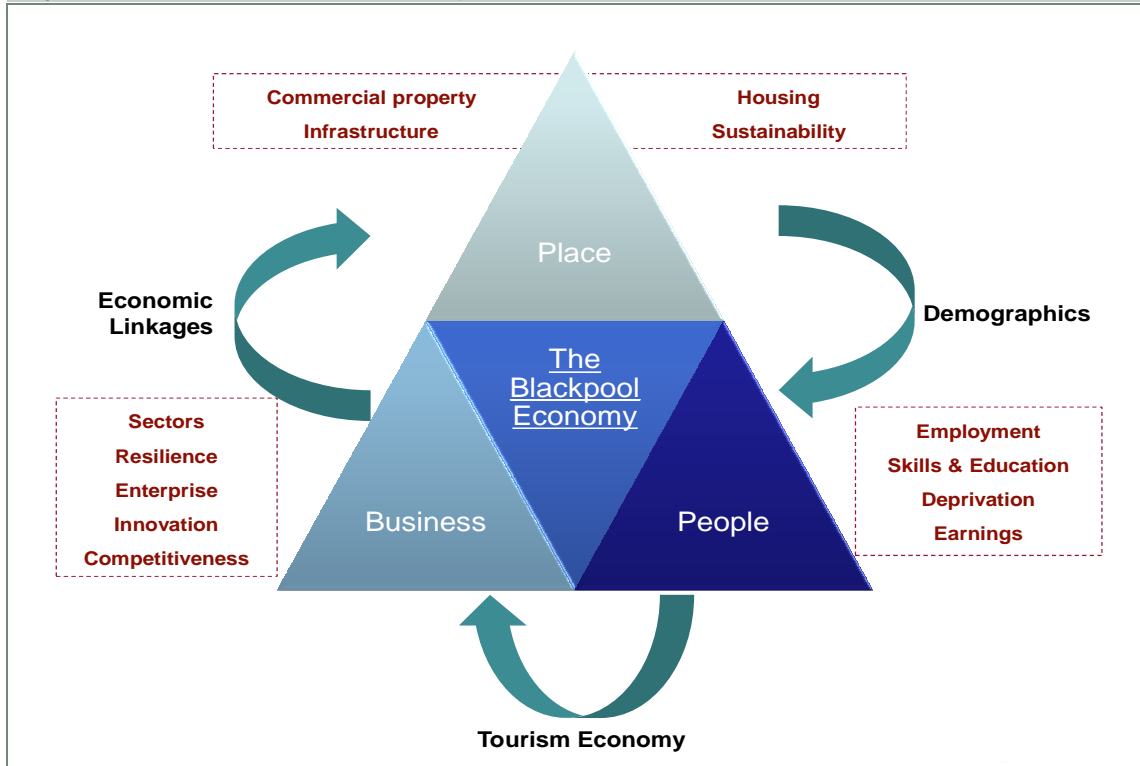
Commercial property
Infrastructure

Housing
Sustainability

Place

Economic Linkages

Demographics

The Blackpool Economy

Sectors
Resilience
Enterprise
Innovation
Competitiveness

Business

People

Employment
Skills & Education
Deprivation
Earnings

Tourism Economy